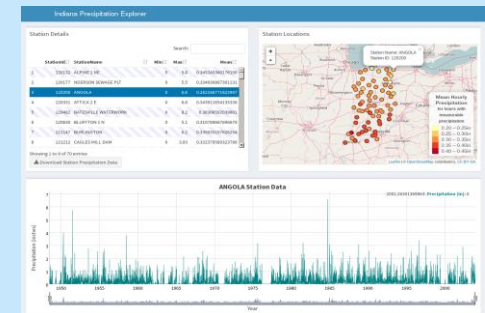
Indiana Precipitation Explorer

Station Details

Search:

| | StationId | StationName | Min | Max | Mean |
|---|---|---|---|---|---|
| 1 | 120132 | ALPINE 1 NE | 0 | 0.0 | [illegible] |
| 2 | 120177 | ANDERSON SEWAGE PLT | 0 | 0.0 | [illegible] |
| 3 | 120200 | ANGOLA | 0 | 6.4 | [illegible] |
| 4 | 120331 | ATTICA 1 E | 0 | 0.0 | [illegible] |
| 5 | 120482 | BATESVILLE WATERWORKS | 0 | 0.2 | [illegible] |
| 6 | 120830 | BLUFFTON 1 N | 0 | 0.1 | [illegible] |
| 7 | 121147 | BURLINGTON | 0 | 0.2 | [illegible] |
| 8 | 121212 | CAGLES MILL DAM | 0 | 3.81 | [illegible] |

Showing 1 to 8 of 70 entries

Download Station Precipitation Data

Station Locations

Station Name: ANGOLA
Station ID: 120200

Mean Hourly Precipitation for hours with measurable precipitation

0.00 – 0.05in
0.05 – 0.10in
0.10 – 0.15in
0.15 – 0.20in
0.20 – 0.25in
0.25 – 0.30in

Leaflet | © OpenStreetMap contributors, CC-BY-SA

ANGOLA Station Data

Precipitation (in)

Precipitation (inches)

1950 1955 1960 1965 1970 1975 1980 1985 1990 1995 2000 2005

Year